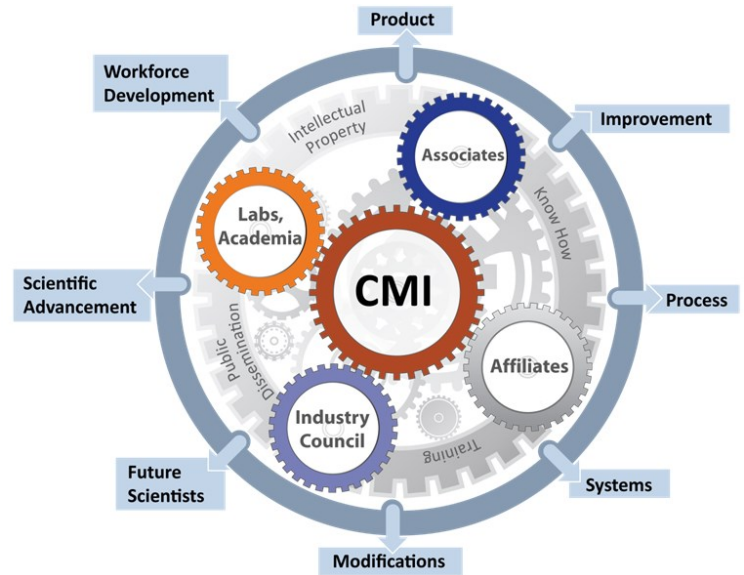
Product

Workforce Development

Improvement

Intellectual Property

Associates

Know How

Labs, Academia

CMI

Scientific Advancement

Process

Public Dissemination

Affiliates

Industry Council

Training

Future Scientists

Systems

Modifications